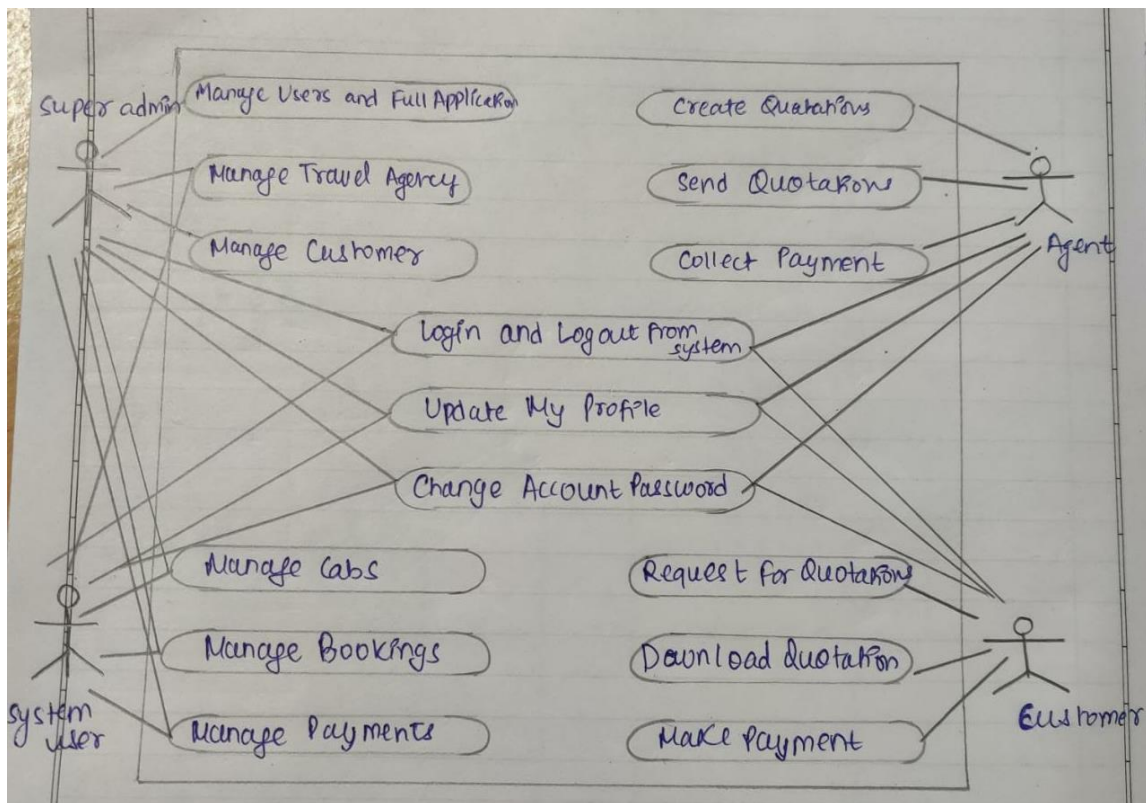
Super admin

Manage Users and Full Application

Create Quotations

Manage Travel Agency

Send Quotations

Manage Customer

Collect Payment

Agent

Login and Logout From system

Update My Profile

Change Account Password

Manage Cabs

Request for Quotations

Manage Bookings

Download Quotation

System User

Manage Payments

Make Payment

Customer